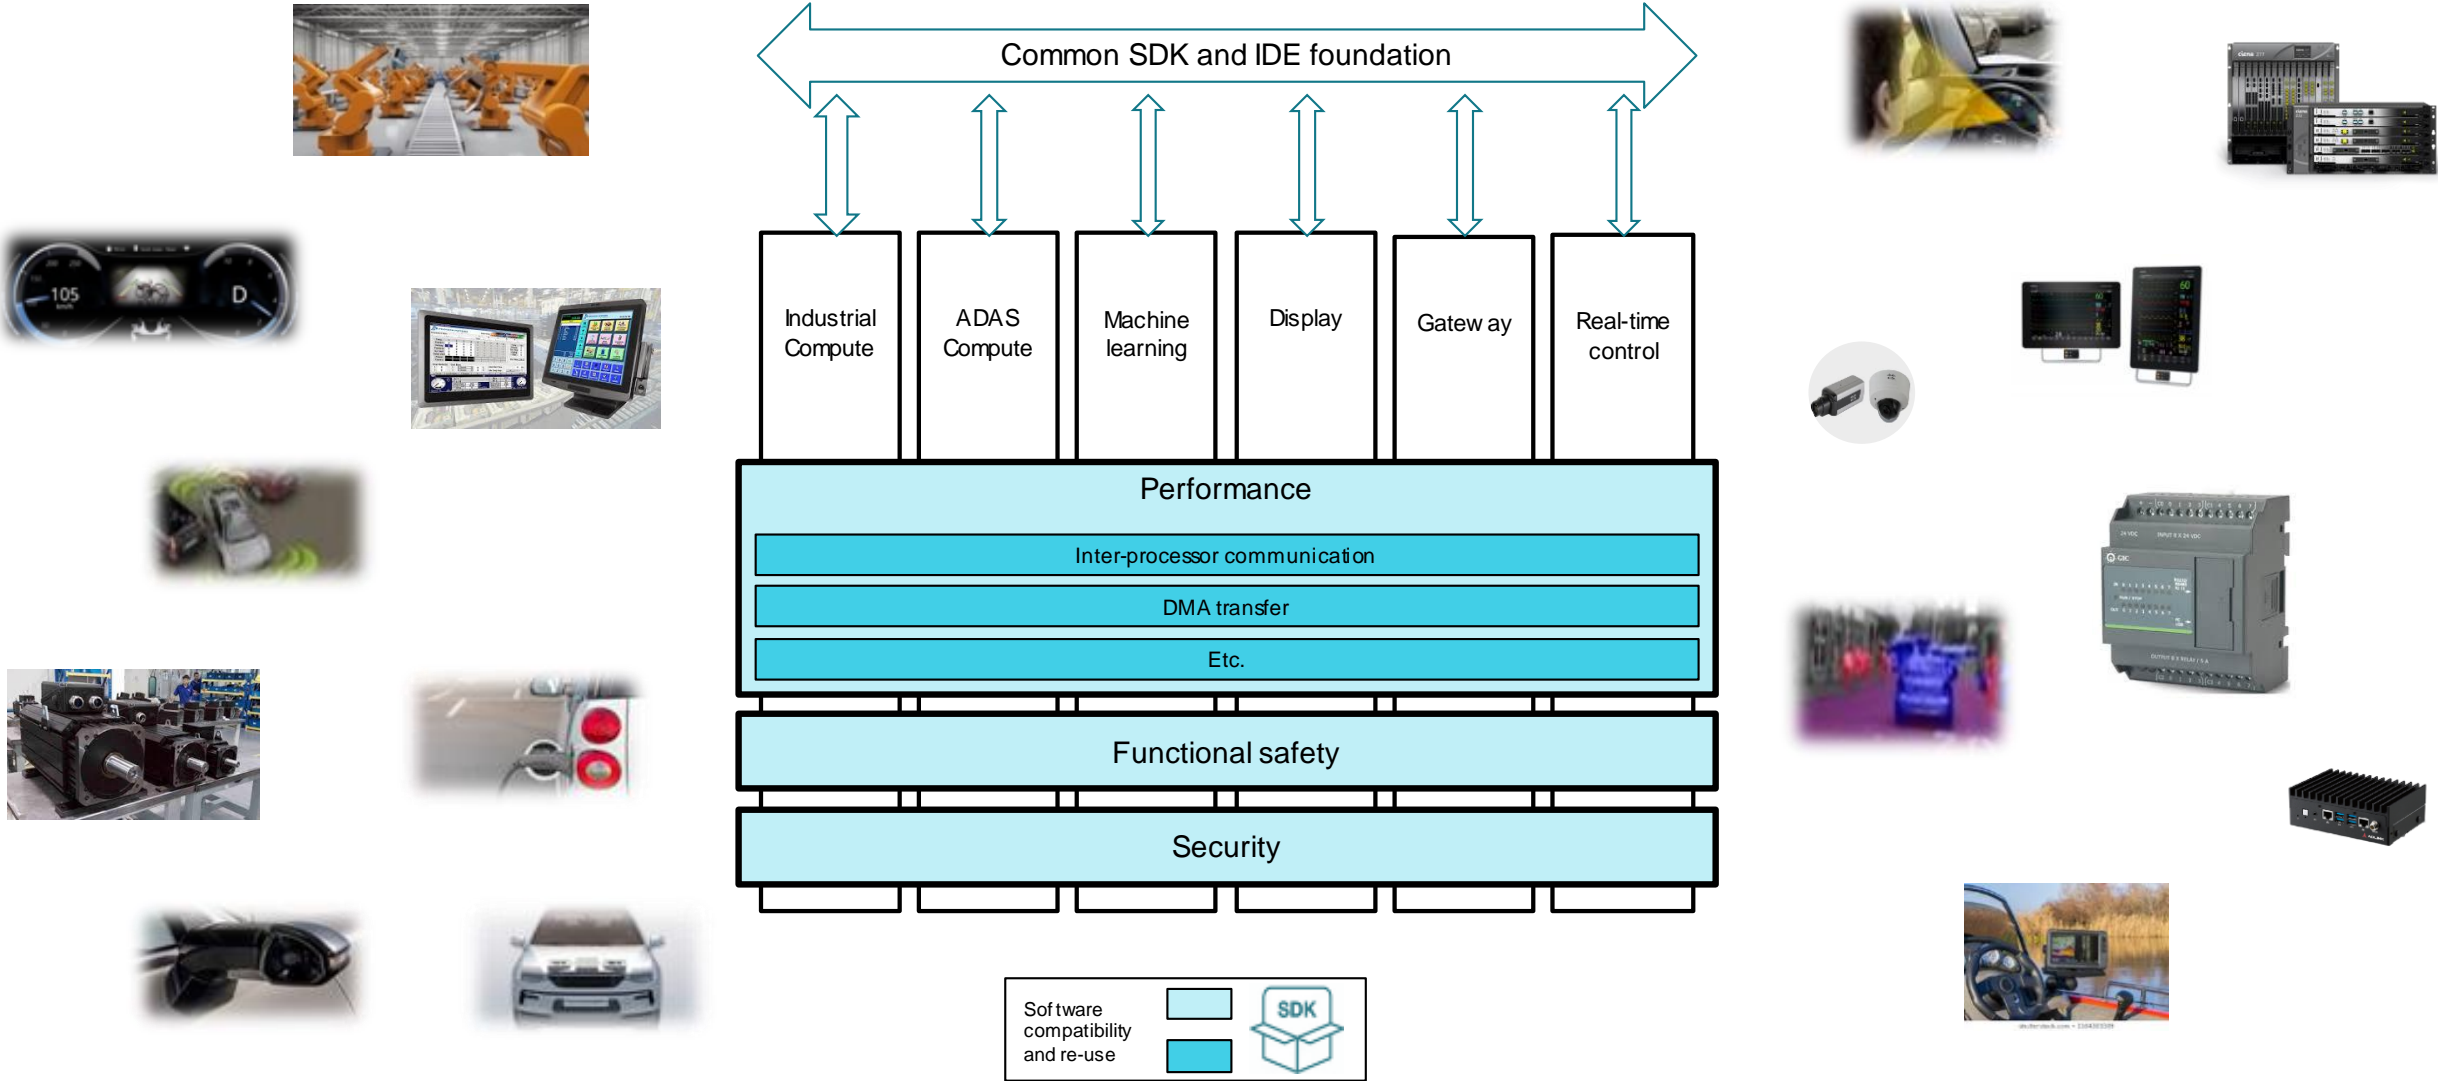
Common SDK and IDE foundation

Industrial Compute

ADAS Compute

Machine learning

Display

Gatew ay

Real-time control

Performance

Inter-processor communication

DMA transfer

Etc.

Functional safety

Security

Sof tware compatibility and re-use

SDK

105

D